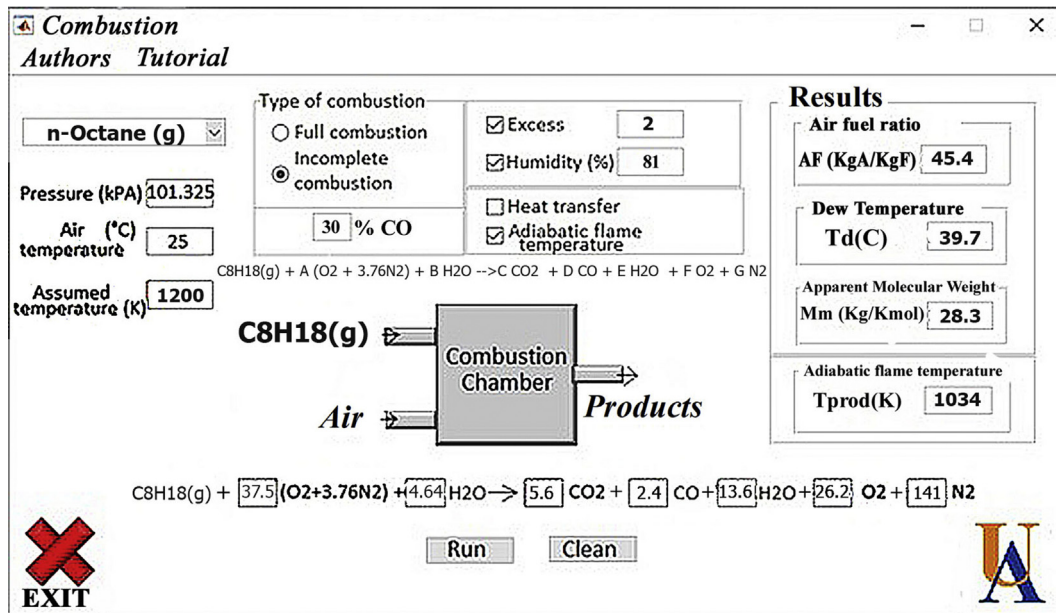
Combustion
Authors Tutorial

n-Octane (g)

Pressure (kPA) 101.325

Air (°C) temperature 25

Assumed temperature (K) 1200

Type of combustion
Full combustion
Incomplete combustion

30 % CO

Excess 2
Humidity (%) 81

Heat transfer
Adiabatic flame temperature

C8H18(g) + A (O2 + 3.76N2) + B H2O -->C CO2 + D CO + E H2O + F O2 + G N2

C8H18(g)

Combustion Chamber

Air

Products

Results

Air fuel ratio
AF (KgA/KgF) 45.4

Dew Temperature
Td(C) 39.7

Apparent Molecular Weight
Mm (Kg/Kmol) 28.3

Adiabatic flame temperature
Tprod(K) 1034

C8H18(g) + 37.5 (O2+3.76N2) + 4.64 H2O -> 5.6 CO2 + 2.4 CO + 13.6 H2O + 26.2 O2 + 141 N2

EXIT

Run Clean

UA